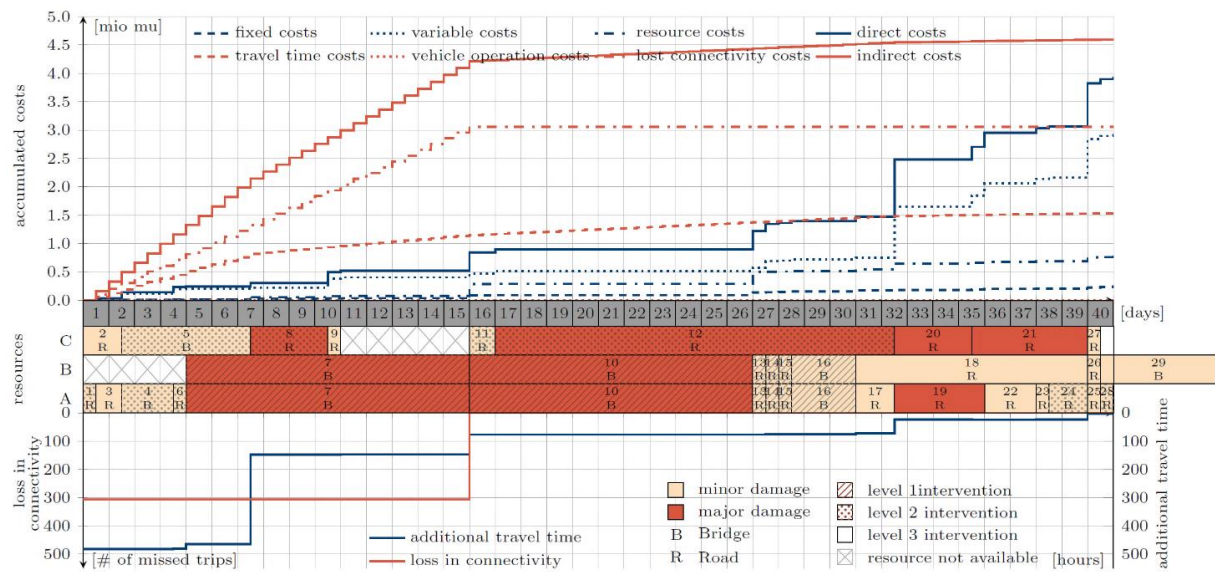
5.0 [mio mu]
4.5
4.0
3.5
3.0
2.5
2.0
1.5
1.0
0.5
0.0

accumulated costs

fixed costs
variable costs
resource costs
direct costs
travel time costs
vehicle operation costs
lost connectivity costs
indirect costs

1 2 3 4 5 6 7 8 9 10 11 12 13 14 15 16 17 18 19 20 21 22 23 24 25 26 27 28 29 30 31 32 33 34 35 36 37 38 39 40 [days]

resources

C
2 R
5 B
8 R
9 R
11 B
12 R
20 R
21 R
27 R

B
7 B
10 B
13 R
14 R
15 R
16 B
18 R
26 R
29 B

A
1 R
3 R
4 B
6 R
7 B
10 B
13 R
14 R
15 R
16 B
17 R
19 R
22 R
23 R
24 B
25 R
28 R

0
100
200
300
400
500

loss in connectivity
[# of missed trips]

minor damage
major damage
B Bridge
R Road
level 1intervention
level 2 intervention
level 3 intervention
resource not available

additional travel time
loss in connectivity

[hours]

0
100
200
300
400
500
additional travel time